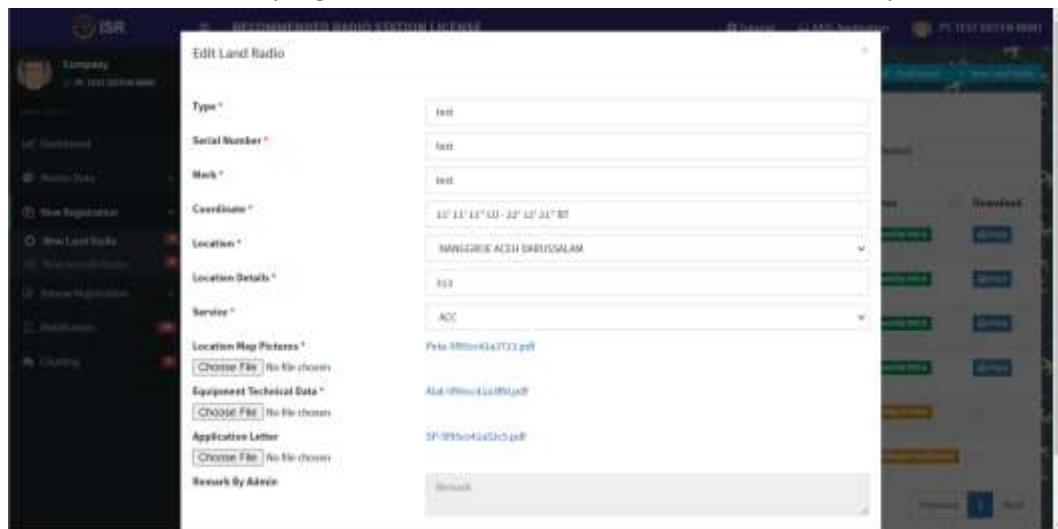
ISR

RECOMMENDED RADIO STATION LICENSE

Company

Dashboard

New Registration

New Land Radio

Notification

Chatting

Edit Land Radio

×

Type *

test

Serial Number *

test

Merk *

test

Coordinate *

11° 11' 11" LU - 22° 12' 21" BT

Location *

NANGGROE ACEH DARUSSALAM

Location Details *

test

Service *

ACC

Location Map Pictures *

Choose File No file chosen

Peta-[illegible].pdf

Equipment Technical Data *

Choose File No file chosen

Alat-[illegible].pdf

Application Letter

Choose File No file chosen

SP-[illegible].pdf

Remark By Admin

Remark

Download

Previous 1 Next